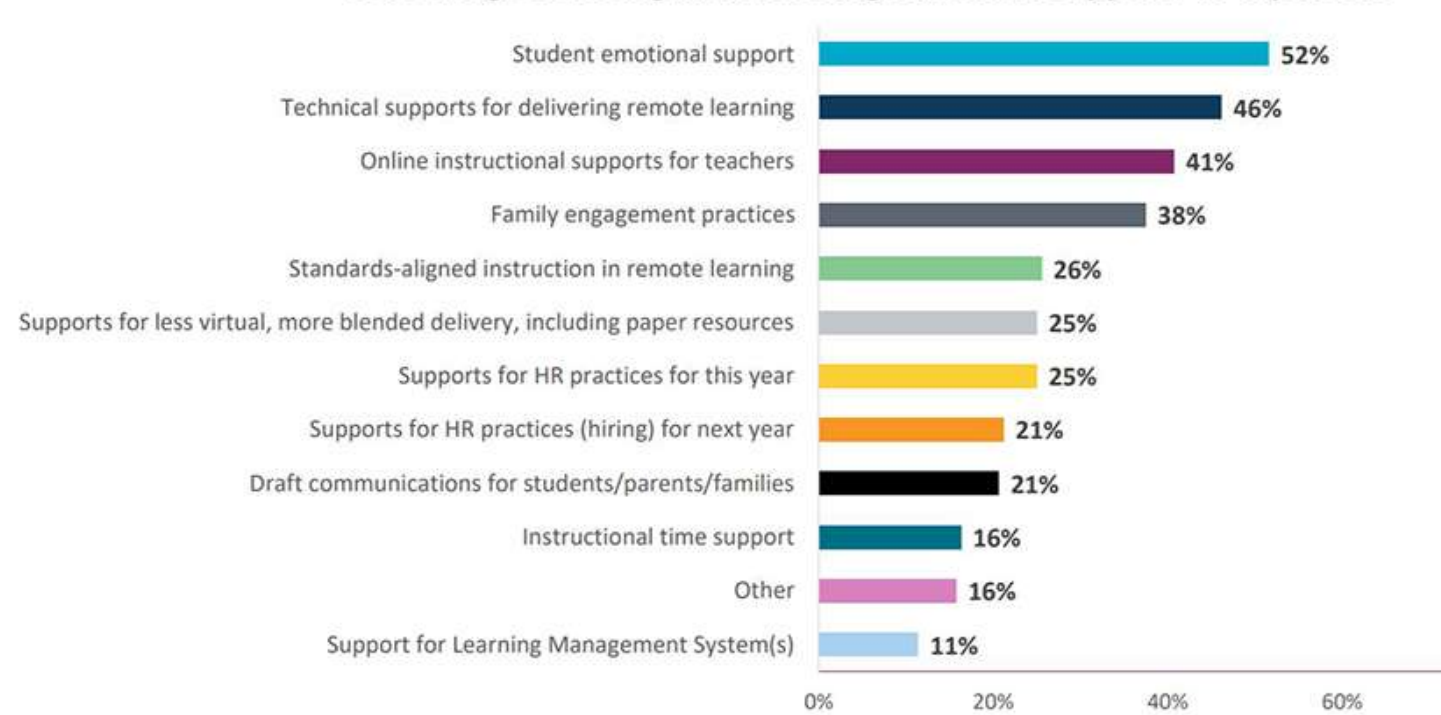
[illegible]

| | |
|---|---|
| Student emotional support | 52% |
| Technical supports for delivering remote learning | 46% |
| Online instructional supports for teachers | 41% |
| Family engagement practices | 38% |
| Standards-aligned instruction in remote learning | 26% |
| Supports for less virtual, more blended delivery, including paper resources | 25% |
| Supports for HR practices for this year | 25% |
| Supports for HR practices (hiring) for next year | 21% |
| Draft communications for students/parents/families | 21% |
| Instructional time support | 16% |
| Other | 16% |
| Support for Learning Management System(s) | 11% |

0% 20% 40% 60%